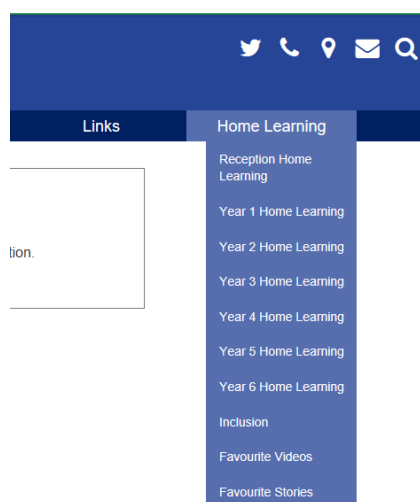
Links

Home Learning

Reception Home Learning

Year 1 Home Learning

Year 2 Home Learning

Year 3 Home Learning

Year 4 Home Learning

Year 5 Home Learning

Year 6 Home Learning

Inclusion

Favourite Videos

Favourite Stories

tion.